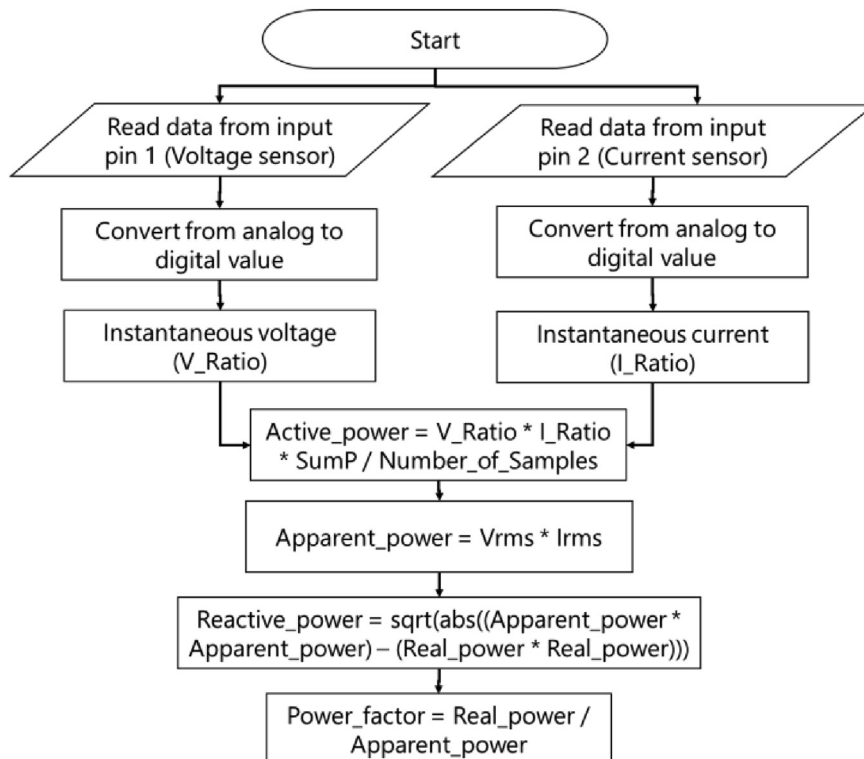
Start

Read data from input pin 1 (Voltage sensor)

Read data from input pin 2 (Current sensor)

Convert from analog to digital value

Convert from analog to digital value

Instantaneous voltage (V_Ratio)

Instantaneous current (I_Ratio)

Active_power = V_Ratio * I_Ratio * SumP / Number_of_Samples

Apparent_power = Vrms * Irms

Reactive_power = sqrt(abs((Apparent_power * Apparent_power) – (Real_power * Real_power)))

Power_factor = Real_power / Apparent_power